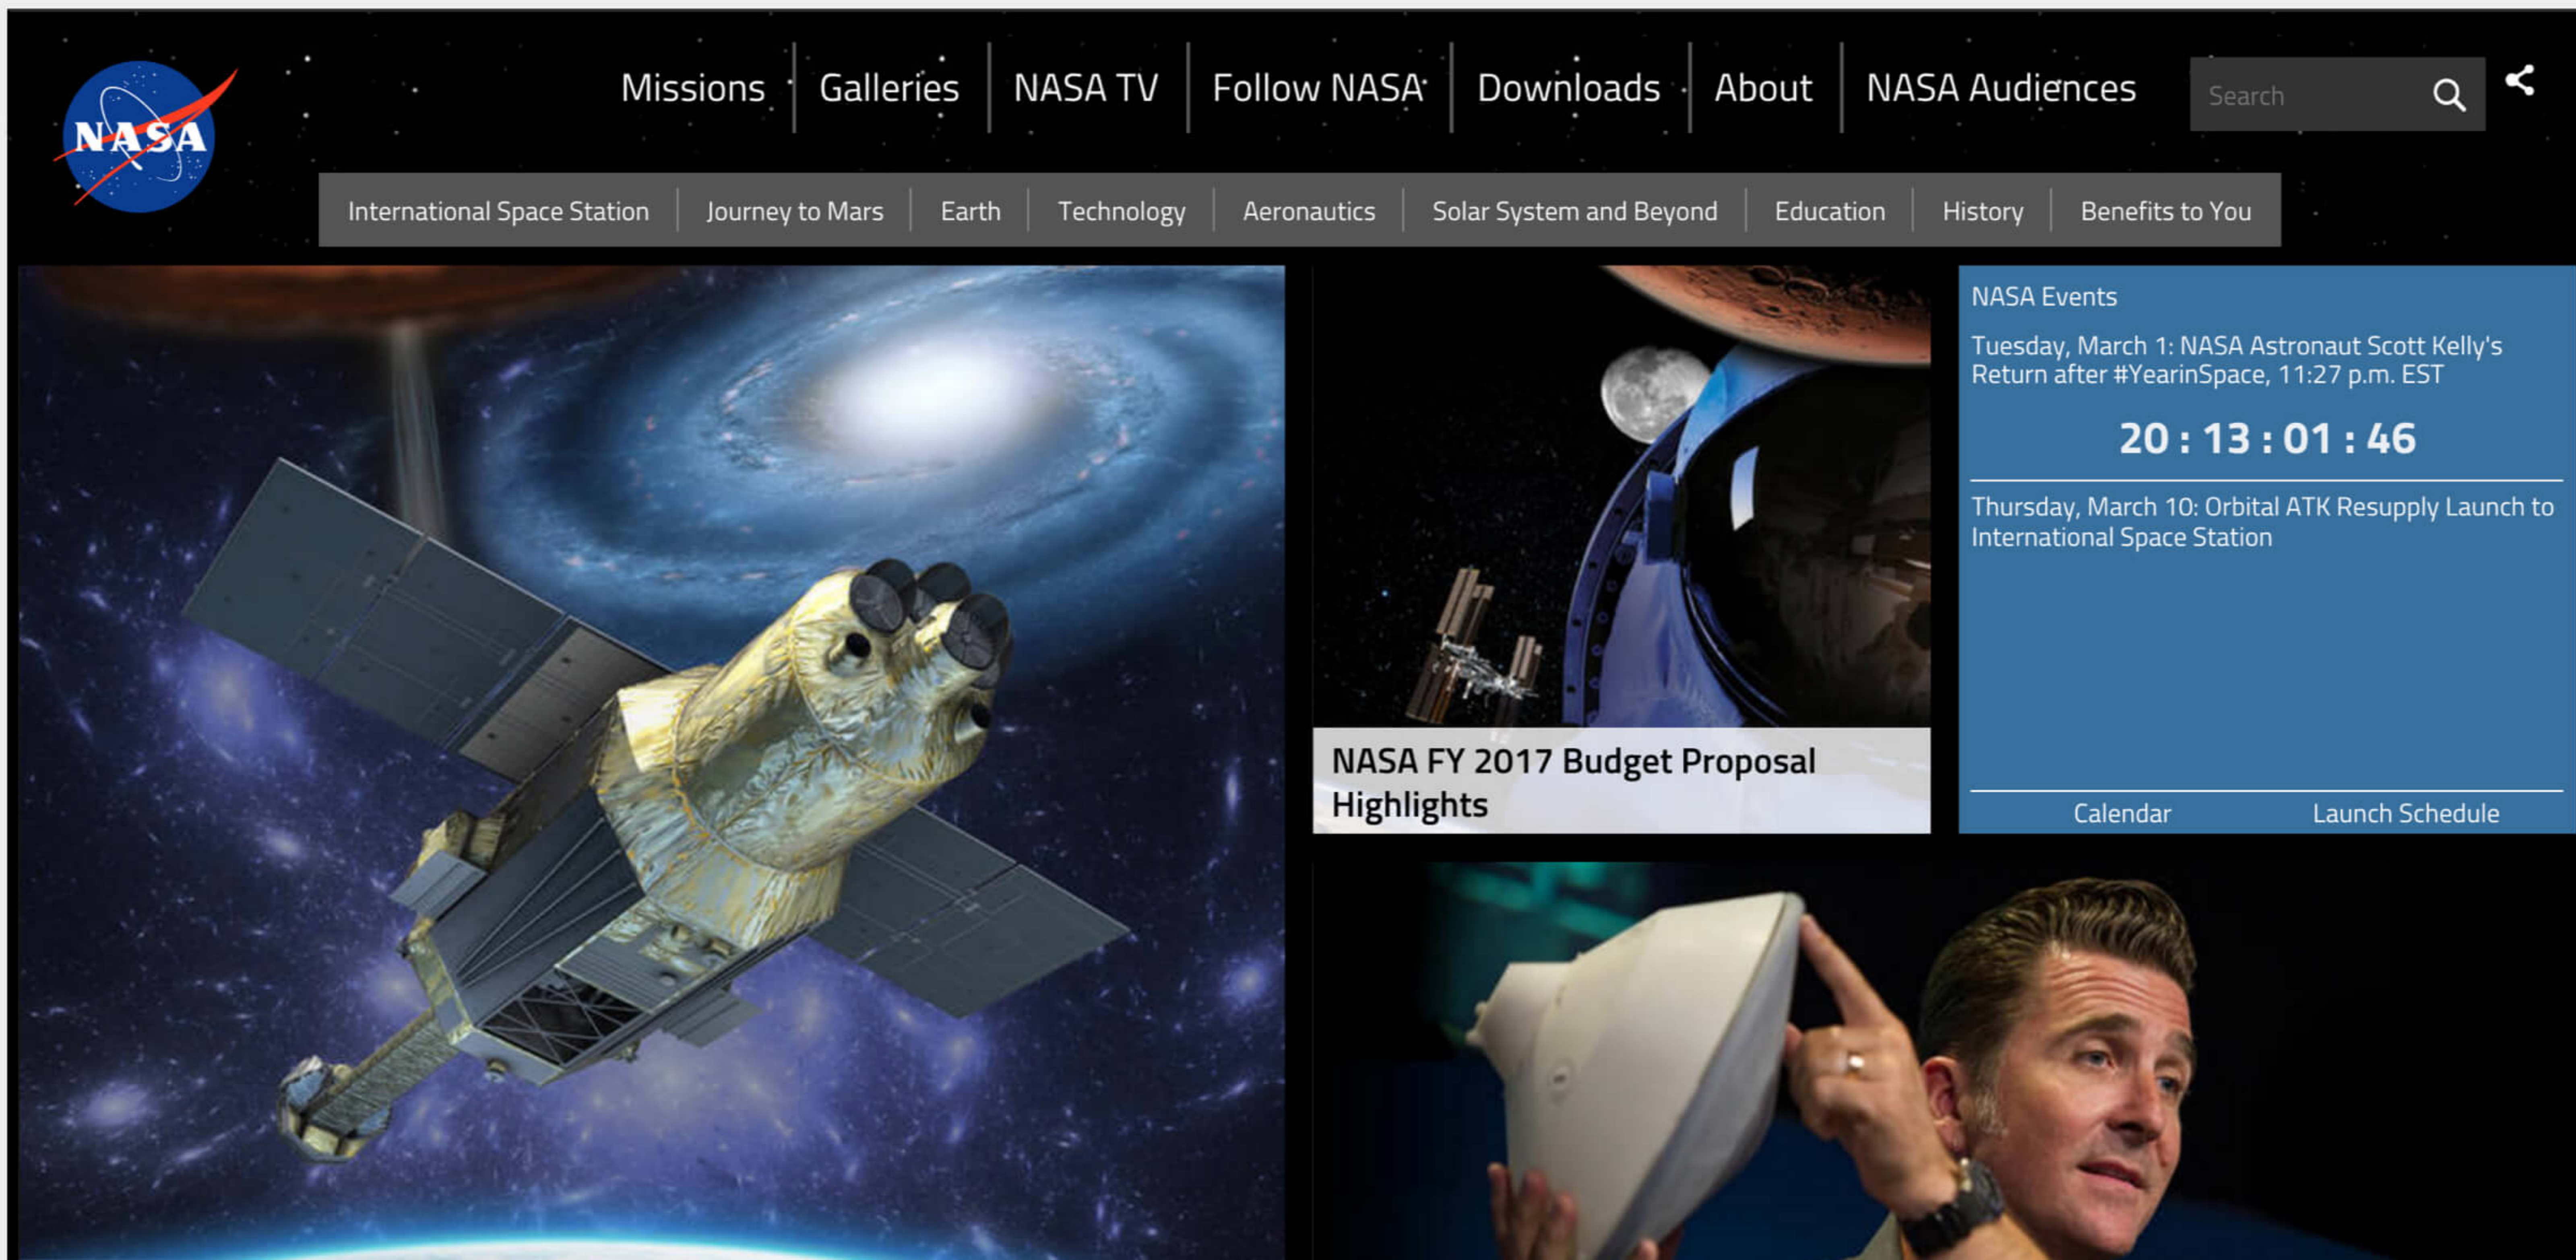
NASA

Missions | Galleries | NASA TV | Follow NASA | Downloads | About | NASA Audiences

Search

International Space Station | Journey to Mars | Earth | Technology | Aeronautics | Solar System and Beyond | Education | History | Benefits to You

NASA FY 2017 Budget Proposal Highlights

NASA Events

Tuesday, March 1: NASA Astronaut Scott Kelly's Return after #YearinSpace, 11:27 p.m. EST

20 : 13 : 01 : 46

Thursday, March 10: Orbital ATK Resupply Launch to International Space Station

Calendar

Launch Schedule